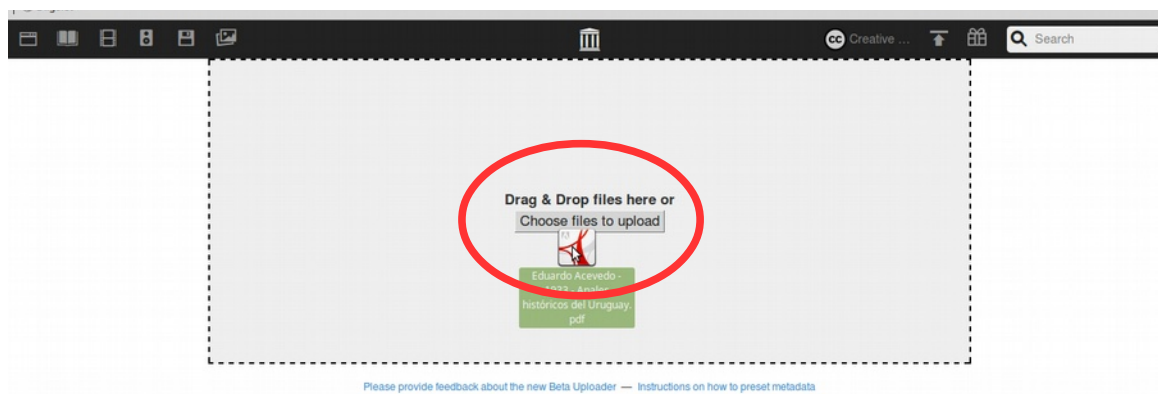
Creative ...

Search

Drag & Drop files here or

Choose files to upload

Eduardo Acevedo - 1933 - Anales históricos del Uruguay. pdf

Please provide feedback about the new Beta Uploader — Instructions on how to preset metadata